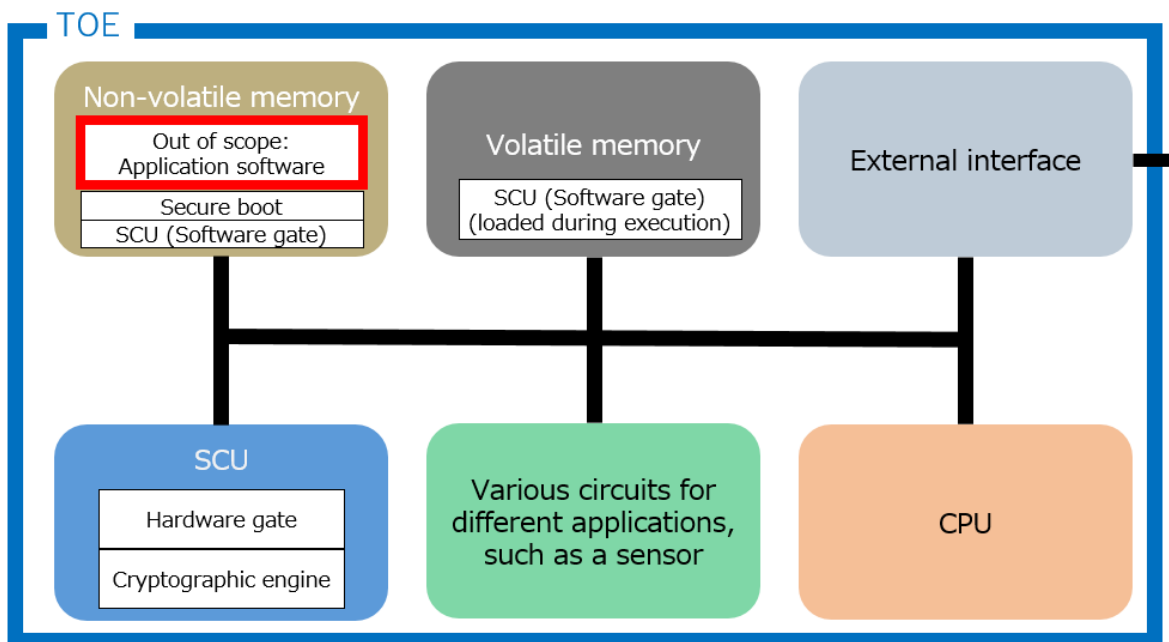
TOE

Non-volatile memory

Out of scope: Application software

Secure boot

SCU (Software gate)

Volatile memory

SCU (Software gate) (loaded during execution)

External interface

SCU

Hardware gate

Cryptographic engine

Various circuits for different applications, such as a sensor

CPU